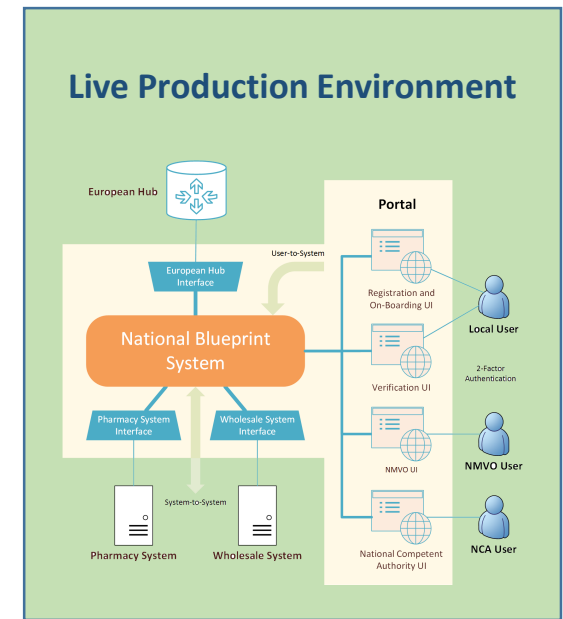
Live Production Environment

European Hub

Portal

User-to-System

European Hub Interface

Registration and On-Boarding UI

Local User

National Blueprint System

Verification UI

2-Factor Authentication

Pharmacy System Interface

Wholesale System Interface

NMVO UI

NMVO User

System-to-System

National Competent Authority UI

NCA User

Pharmacy System

Wholesale System